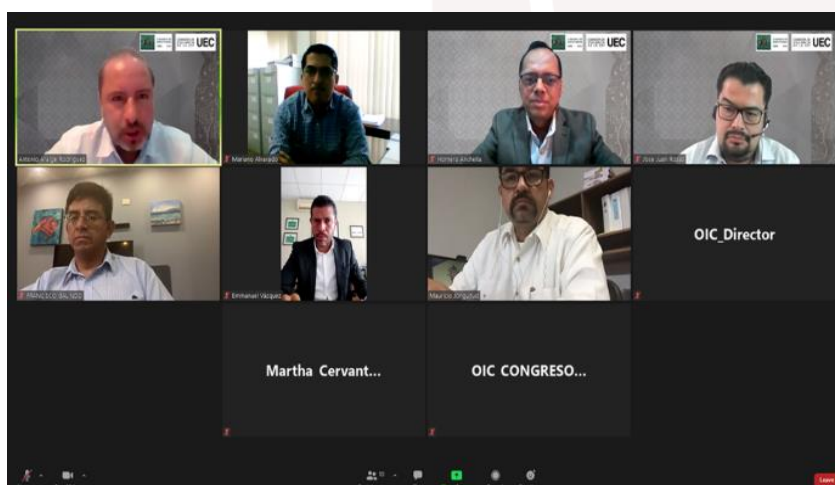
UEC

UEC

UEC

Antonio Arriaga Rodríguez

Mariano Alvarado

Homero Atchella

José Juan Rosas

OIC_Director

Francisco Salcedo

Emmanuel Vázquez

Mauricio Orozco

Martha Cervant...

OIC CONGRESO...

Leave